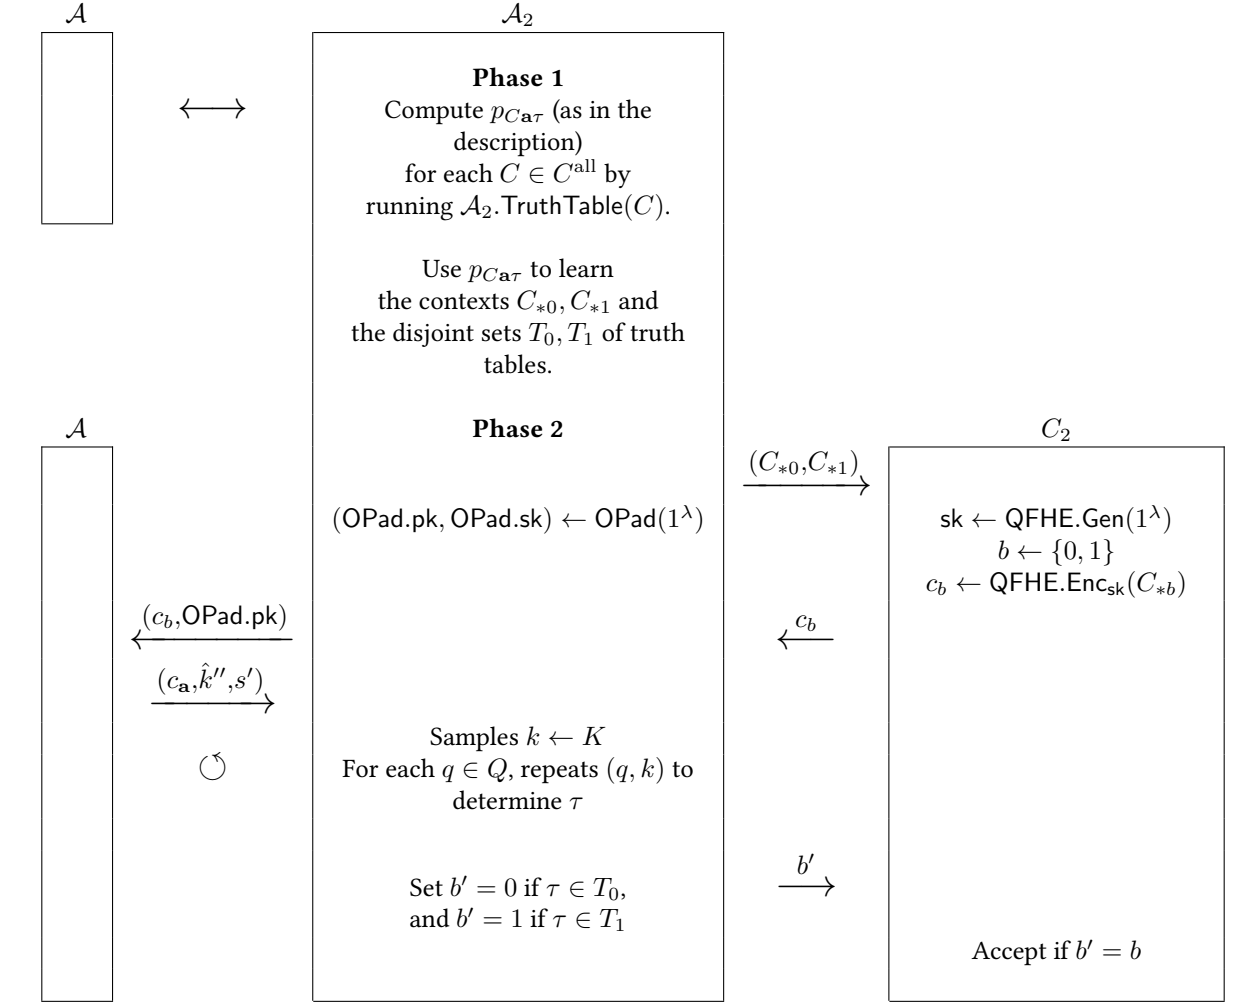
$\mathcal{A}$

$\longleftrightarrow$

$\mathcal{A}_2$

**Phase 1**

Compute $p_{C\mathbf{a}\tau}$ (as in the description) for each $C \in C^{\text{all}}$ by running $\mathcal{A}_2$.TruthTable$(C)$.

Use $p_{C\mathbf{a}\tau}$ to learn the contexts $C_{*0}, C_{*1}$ and the disjoint sets $T_0, T_1$ of truth tables.

$\mathcal{A}$

**Phase 2**

$C_2$

$\xrightarrow{(C_{*0}, C_{*1})}$

$(\mathsf{OPad.pk}, \mathsf{OPad.sk}) \leftarrow \mathsf{OPad}(1^\lambda)$

$\mathsf{sk} \leftarrow \mathsf{QFHE.Gen}(1^\lambda)$
$b \leftarrow \{0,1\}$
$c_b \leftarrow \mathsf{QFHE.Enc_{sk}}(C_{*b})$

$\xleftarrow{(c_b, \mathsf{OPad.pk})}$

$\xleftarrow{c_b}$

$\xrightarrow{(c_{\mathbf{a}}, \hat{k}'', s')}$

$\circlearrowleft$

Samples $k \leftarrow K$
For each $q \in Q$, repeats $(q, k)$ to determine $\tau$

$\xrightarrow{b'}$

Set $b' = 0$ if $\tau \in T_0$, and $b' = 1$ if $\tau \in T_1$

Accept if $b' = b$